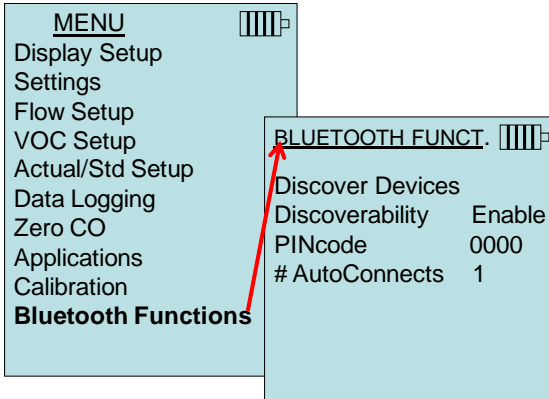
MENU
Display Setup
Settings
Flow Setup
VOC Setup
Actual/Std Setup
Data Logging
Zero CO
Applications
Calibration
**Bluetooth Functions**

BLUETOOTH FUNCT.
Discover Devices
Discoverability Enable
PINcode 0000
# AutoConnects 1